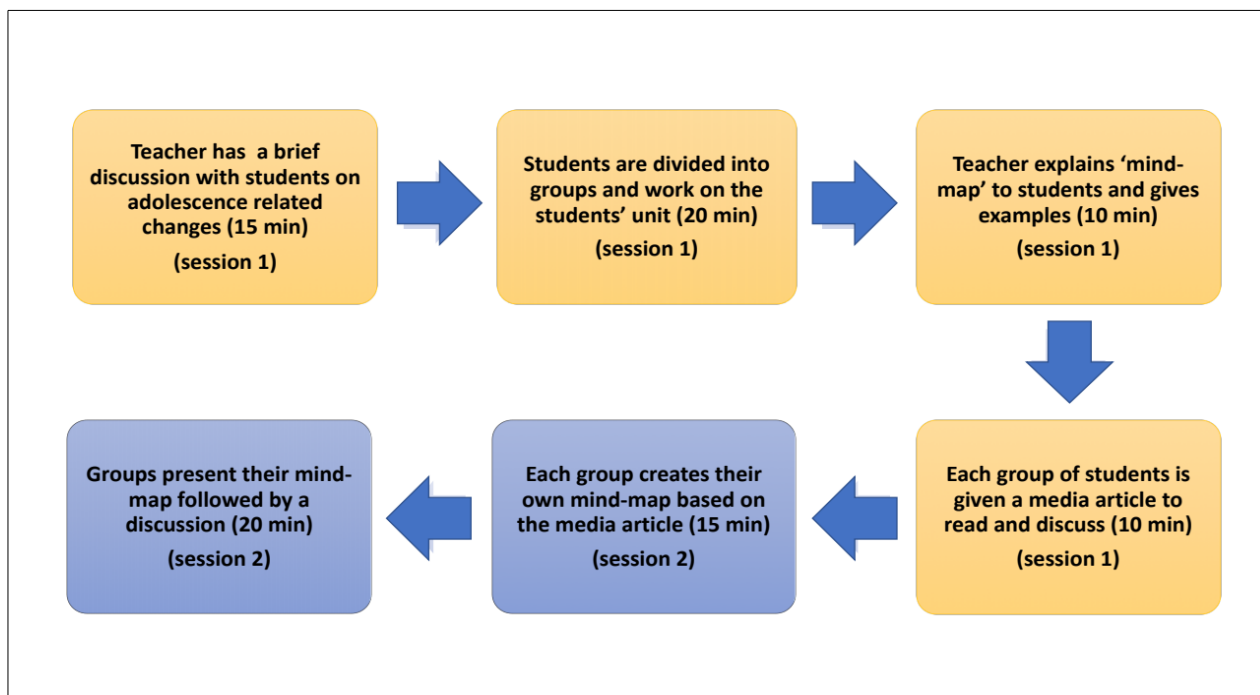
Teacher has a brief discussion with students on adolescence related changes (15 min)

(session 1)

Students are divided into groups and work on the students' unit (20 min)

(session 1)

Teacher explains 'mind-map' to students and gives examples (10 min)

(session 1)

Each group of students is given a media article to read and discuss (10 min)

(session 1)

Each group creates their own mind-map based on the media article (15 min)

(session 2)

Groups present their mind-map followed by a discussion (20 min)

(session 2)